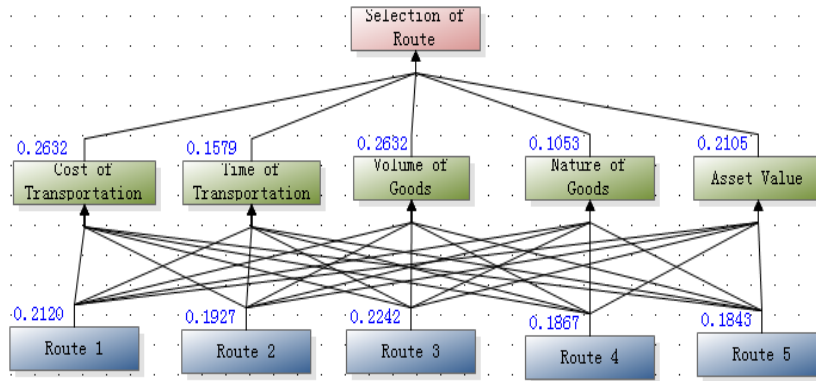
Selection of Route

0.2632
Cost of Transportation

0.1579
Time of Transportation

0.2632
Volume of Goods

0.1053
Nature of Goods

0.2105
Asset Value

0.2120
Route 1

0.1927
Route 2

0.2242
Route 3

0.1867
Route 4

0.1843
Route 5